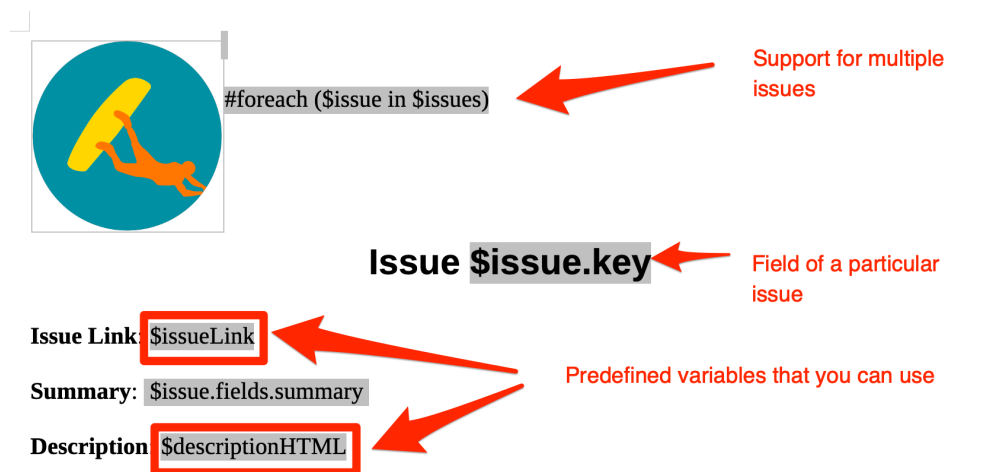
#foreach ($issue in $issues)

Support for multiple issues

Issue $issue.key

Field of a particular issue

Issue Link: $issueLink

Summary: $issue.fields.summary

Predefined variables that you can use

Description: $descriptionHTML